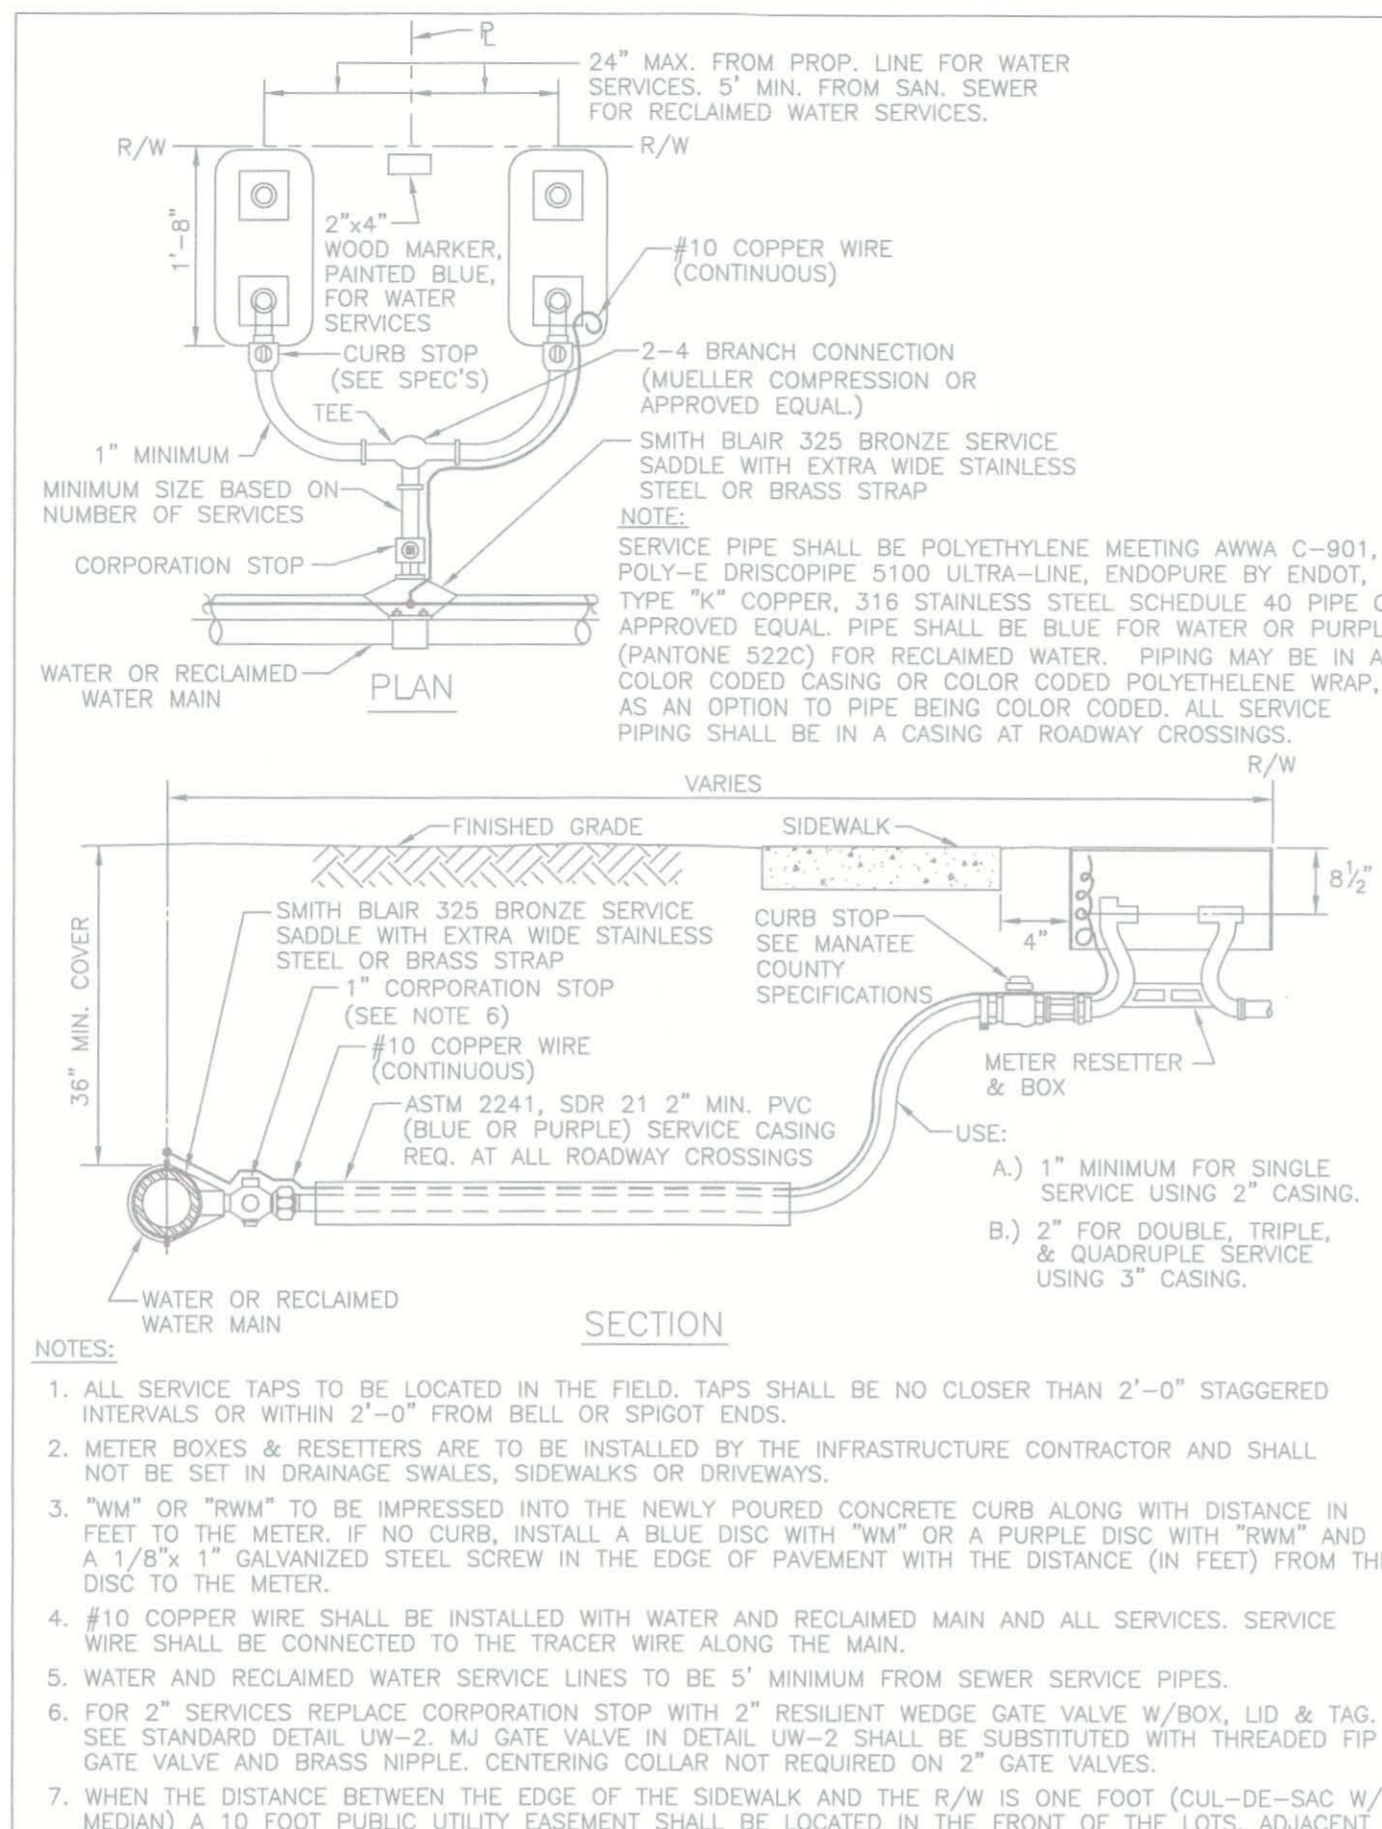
℄

24" MAX. FROM PROP. LINE FOR WATER SERVICES. 5' MIN. FROM SAN. SEWER FOR RECLAIMED WATER SERVICES.

R/W

R/W

1'-8"

2"x4" WOOD MARKER, PAINTED BLUE, FOR WATER SERVICES

#10 COPPER WIRE (CONTINUOUS)

CURB STOP (SEE SPEC'S)

2-4 BRANCH CONNECTION (MUELLER COMPRESSION OR APPROVED EQUAL.)

TEE

1" MINIMUM

SMITH BLAIR 325 BRONZE SERVICE SADDLE WITH EXTRA WIDE STAINLESS STEEL OR BRASS STRAP

MINIMUM SIZE BASED ON NUMBER OF SERVICES

CORPORATION STOP

WATER OR RECLAIMED WATER MAIN

PLAN

NOTE:

SERVICE PIPE SHALL BE POLYETHYLENE MEETING AWWA C-901, POLY-E DRISCOPIPE 5100 ULTRA-LINE, ENDOPURE BY ENDOT, TYPE "K" COPPER, 316 STAINLESS STEEL SCHEDULE 40 PIPE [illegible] APPROVED EQUAL. PIPE SHALL BE BLUE FOR WATER OR PURPL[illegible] (PANTONE 522C) FOR RECLAIMED WATER. PIPING MAY BE IN A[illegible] COLOR CODED CASING OR COLOR CODED POLYETHELENE WRAP, AS AN OPTION TO PIPE BEING COLOR CODED. ALL SERVICE PIPING SHALL BE IN A CASING AT ROADWAY CROSSINGS.

R/W

VARIES

FINISHED GRADE

SIDEWALK

$8\frac{1}{2}$"

36" MIN. COVER

SMITH BLAIR 325 BRONZE SERVICE SADDLE WITH EXTRA WIDE STAINLESS STEEL OR BRASS STRAP

CURB STOP SEE MANATEE COUNTY SPECIFICATIONS

4"

1" CORPORATION STOP (SEE NOTE 6)

#10 COPPER WIRE (CONTINUOUS)

METER RESETTER & BOX

ASTM 2241, SDR 21 2" MIN. PVC (BLUE OR PURPLE) SERVICE CASING REQ. AT ALL ROADWAY CROSSINGS

USE:

A.) 1" MINIMUM FOR SINGLE SERVICE USING 2" CASING.

B.) 2" FOR DOUBLE, TRIPLE, & QUADRUPLE SERVICE USING 3" CASING.

WATER OR RECLAIMED WATER MAIN

SECTION

NOTES:

1. ALL SERVICE TAPS TO BE LOCATED IN THE FIELD. TAPS SHALL BE NO CLOSER THAN 2'-0" STAGGERED INTERVALS OR WITHIN 2'-0" FROM BELL OR SPIGOT ENDS.

2. METER BOXES & RESETTERS ARE TO BE INSTALLED BY THE INFRASTRUCTURE CONTRACTOR AND SHALL NOT BE SET IN DRAINAGE SWALES, SIDEWALKS OR DRIVEWAYS.

3. "WM" OR "RWM" TO BE IMPRESSED INTO THE NEWLY POURED CONCRETE CURB ALONG WITH DISTANCE IN FEET TO THE METER. IF NO CURB, INSTALL A BLUE DISC WITH "WM" OR A PURPLE DISC WITH "RWM" AND A 1/8"x 1" GALVANIZED STEEL SCREW IN THE EDGE OF PAVEMENT WITH THE DISTANCE (IN FEET) FROM TH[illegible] DISC TO THE METER.

4. #10 COPPER WIRE SHALL BE INSTALLED WITH WATER AND RECLAIMED MAIN AND ALL SERVICES. SERVICE WIRE SHALL BE CONNECTED TO THE TRACER WIRE ALONG THE MAIN.

5. WATER AND RECLAIMED WATER SERVICE LINES TO BE 5' MINIMUM FROM SEWER SERVICE PIPES.

6. FOR 2" SERVICES REPLACE CORPORATION STOP WITH 2" RESILIENT WEDGE GATE VALVE W/BOX, LID & TAG. SEE STANDARD DETAIL UW-2. MJ GATE VALVE IN DETAIL UW-2 SHALL BE SUBSTITUTED WITH THREADED FIP GATE VALVE AND BRASS NIPPLE. CENTERING COLLAR NOT REQUIRED ON 2" GATE VALVES.

7. WHEN THE DISTANCE BETWEEN THE EDGE OF THE SIDEWALK AND THE R/W IS ONE FOOT (CUL-DE-SAC W/ MEDIAN) A 10 FOOT PUBLIC UTILITY EASEMENT SHALL BE LOCATED IN THE FRONT OF THE LOTS. ADJACENT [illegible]